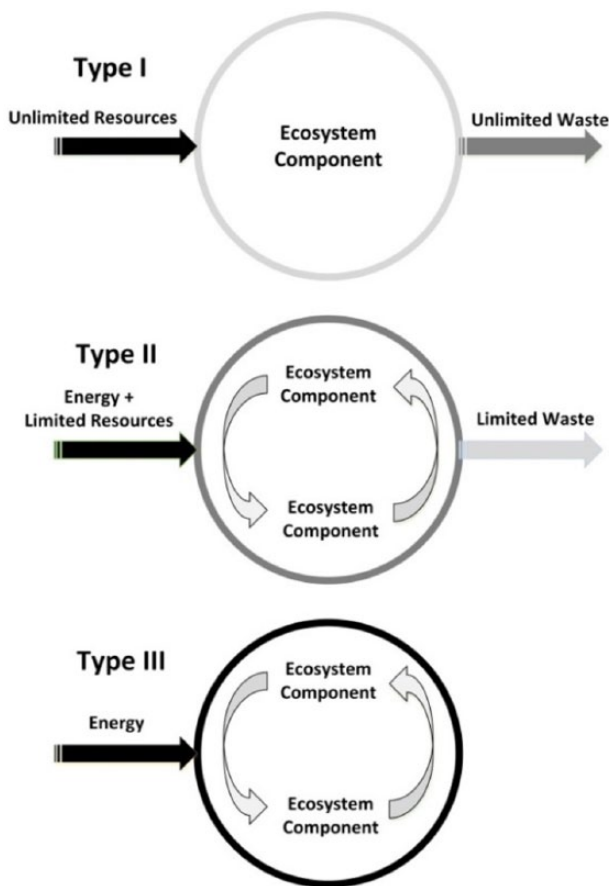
Type I

Unlimited Resources

Ecosystem Component

Unlimited Waste

Type II

Energy + Limited Resources

Ecosystem Component

Ecosystem Component

Limited Waste

Type III

Energy

Ecosystem Component

Ecosystem Component